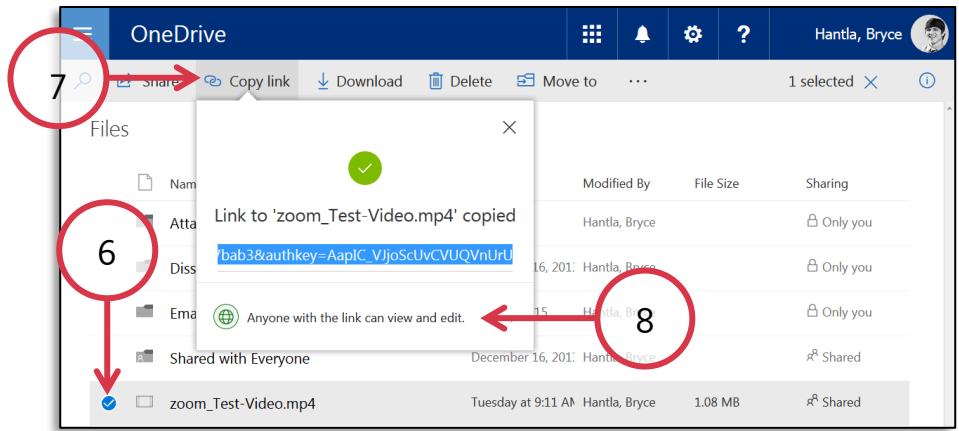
OneDrive

Hantla, Bryce

7

Share

Copy link

Download

Delete

Move to

···

1 selected

Files

Nam

Atta

Diss

Ema

6

Link to 'zoom_Test-Video.mp4' copied

/bab3&authkey=AapIC_VJjoScUvCVUQVnUrU

Anyone with the link can view and edit.

8

| | Name | Modified | Modified By | File Size | Sharing |
|---|---|---|---|---|---|
| | Atta | | Hantla, Bryce | | Only you |
| | Diss | 16, 201 | Hantla, Bryce | | Only you |
| | Ema | 15 | Hantla, Bryce | | Only you |
| | Shared with Everyone | December 16, 201 | Hantla, Bryce | | Shared |
| ✓ | zoom_Test-Video.mp4 | Tuesday at 9:11 AM | Hantla, Bryce | 1.08 MB | Shared |